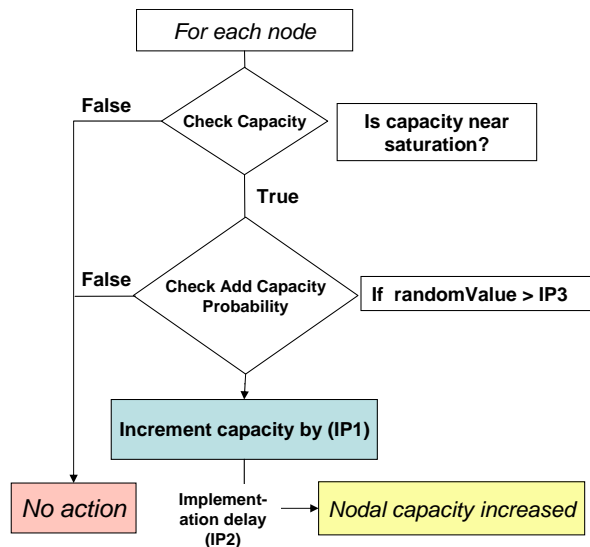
For each node

False

Check Capacity

Is capacity near saturation?

True

False

Check Add Capacity Probability

If randomValue > IP3

Increment capacity by (IP1)

No action

Implementation delay (IP2)

Nodal capacity increased